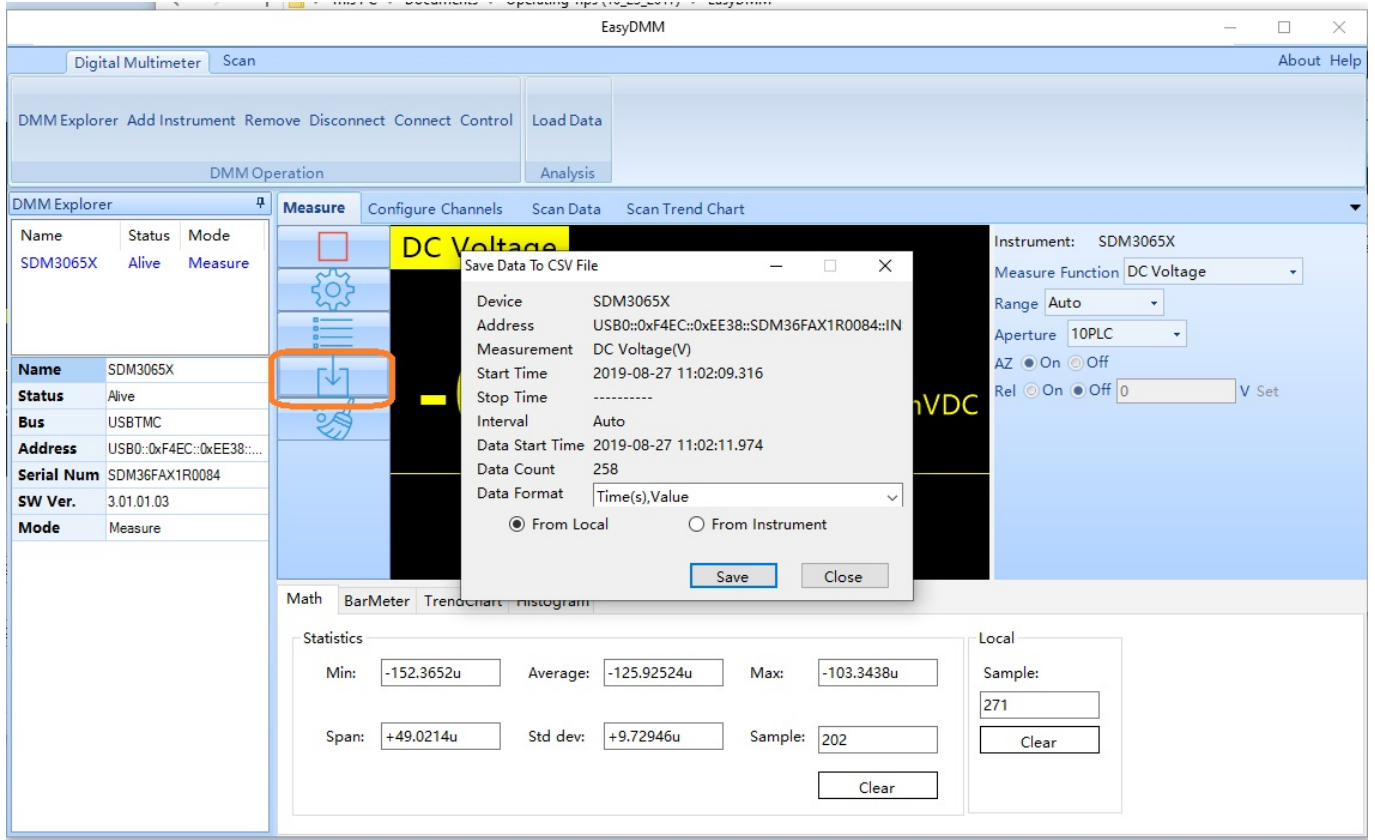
EasyDMM

Digital Multimeter Scan

About Help

DMM Explorer Add Instrument Remove Disconnect Connect Control

DMM Operation

Load Data

Analysis

DMM Explorer

| Name | Status | Mode |
|---|---|---|
| SDM3065X | Alive | Measure |

| | |
|---|---|
| Name | SDM3065X |
| Status | Alive |
| Bus | USBTMC |
| Address | USB0::0xF4EC::0xEE38::... |
| Serial Num | SDM36FAX1R0084 |
| SW Ver. | 3.01.01.03 |
| Mode | Measure |

Measure Configure Channels Scan Data Scan Trend Chart

DC Voltage

- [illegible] mVDC

Save Data To CSV File

Device SDM3065X
Address USB0::0xF4EC::0xEE38::SDM36FAX1R0084::IN
Measurement DC Voltage(V)
Start Time 2019-08-27 11:02:09.316
Stop Time ----------
Interval Auto
Data Start Time 2019-08-27 11:02:11.974
Data Count 258
Data Format Time(s),Value

From Local From Instrument

Save Close

Instrument: SDM3065X
Measure Function DC Voltage
Range Auto
Aperture 10PLC
AZ On Off
Rel On Off 0 V Set

Math BarMeter TrendChart Histogram

Statistics

Min: -152.3652u Average: -125.92524u Max: -103.3438u

Span: +49.0214u Std dev: +9.72946u Sample: 202

Clear

Local

Sample:

271

Clear